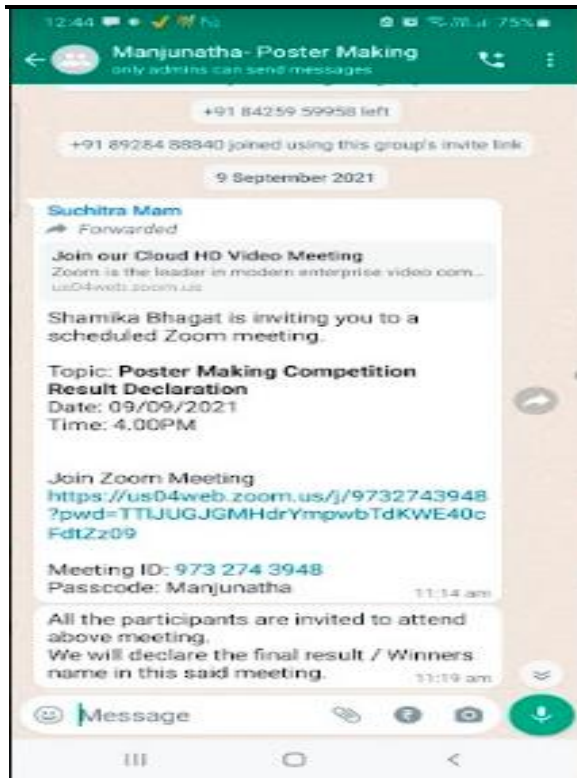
12:44 75%

Manjunatha- Poster Making
only admins can send messages

+91 84259 59958 left

+91 89284 88840 joined using this group's invite link

9 September 2021

Suchitra Mam
Forwarded

Join our Cloud HD Video Meeting
Zoom is the leader in modern enterprise video com...
us04web.zoom.us

Shamika Bhagat is inviting you to a scheduled Zoom meeting.

Topic: Poster Making Competition Result Declaration
Date: 09/09/2021
Time: 4.00PM

Join Zoom Meeting
https://us04web.zoom.us/j/9732743948?pwd=TTlJUGJGMHdrYmpwbTdKWE40cFdtZz09

Meeting ID: 973 274 3948
Passcode: Manjunatha
11:14 am

All the participants are invited to attend above meeting.
We will declare the final result / Winners name in this said meeting.
11:19 am

Message